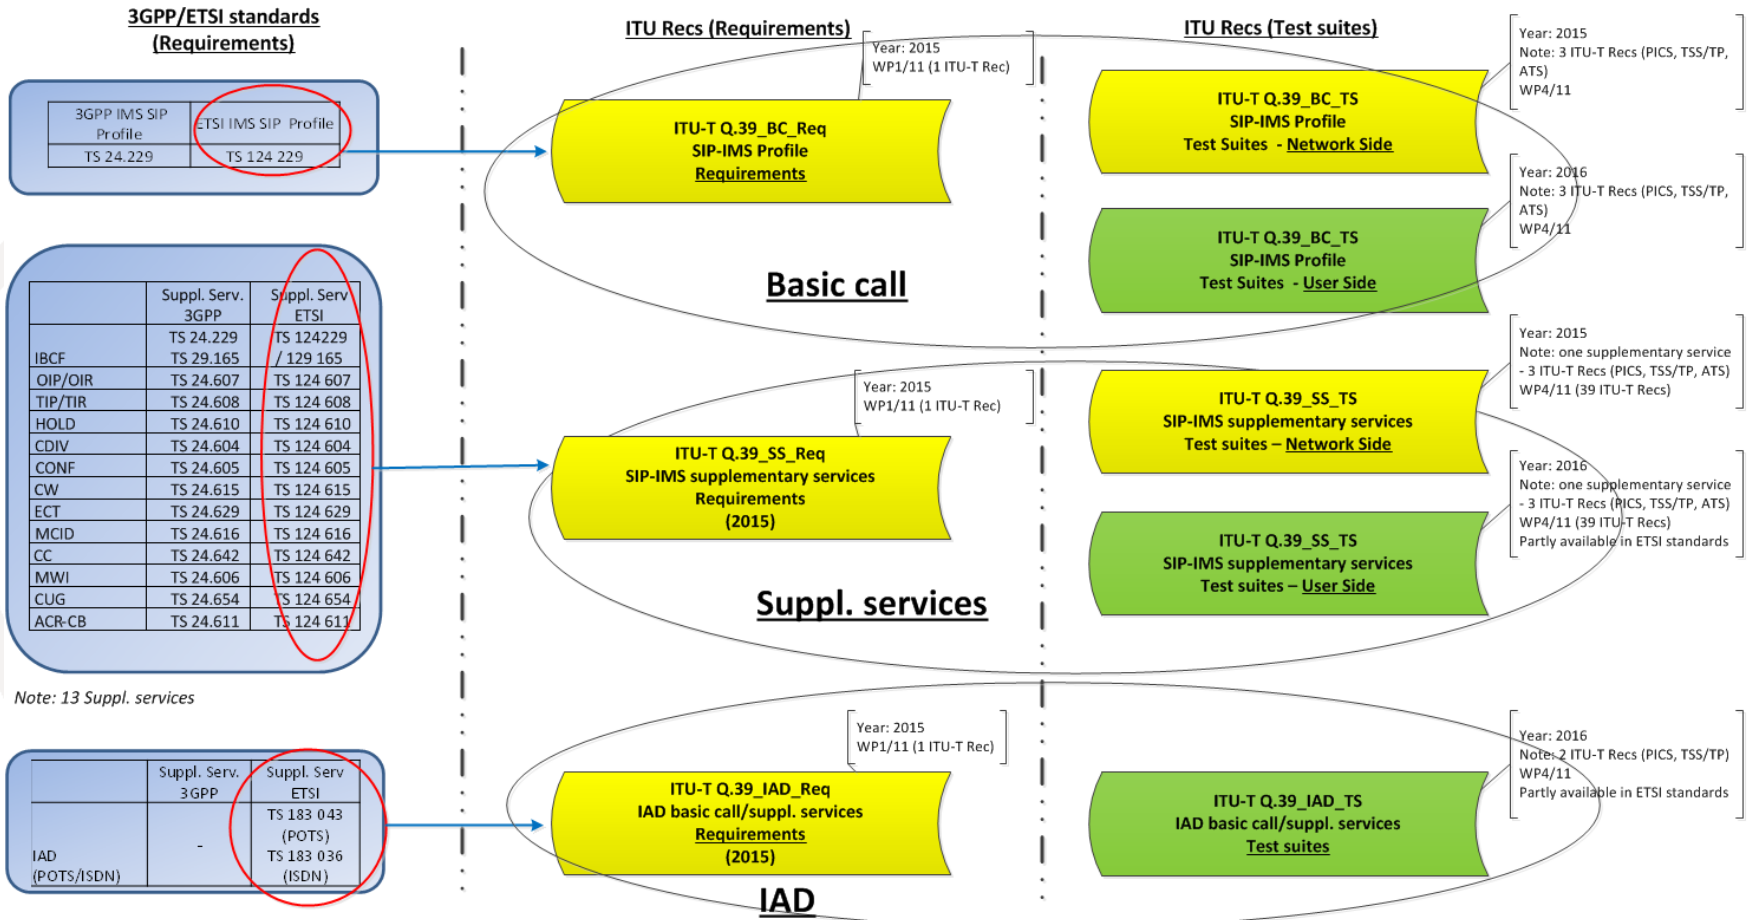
3GPP/ETSI standards (Requirements)

ITU Recs (Requirements)

ITU Recs (Test suites)

| 3GPP IMS SIP Profile | ETSI IMS SIP Profile |
|---|---|
| TS 24.229 | TS 124 229 |

Year: 2015
WP1/11 (1 ITU-T Rec)

ITU-T Q.39_BC_Req
SIP-IMS Profile
Requirements

Year: 2015
Note: 3 ITU-T Recs (PICS, TSS/TP, ATS)
WP4/11

ITU-T Q.39_BC_TS
SIP-IMS Profile
Test Suites - Network Side

Year: 2016
Note: 3 ITU-T Recs (PICS, TSS/TP, ATS)
WP4/11

ITU-T Q.39_BC_TS
SIP-IMS Profile
Test Suites - User Side

Basic call

| | Suppl. Serv. 3GPP | Suppl. Serv ETSI |
|---|---|---|
| IBCF | TS 24.229 TS 29.165 | TS 124229 / 129 165 |
| OIP/OIR | TS 24.607 | TS 124 607 |
| TIP/TIR | TS 24.608 | TS 124 608 |
| HOLD | TS 24.610 | TS 124 610 |
| CDIV | TS 24.604 | TS 124 604 |
| CONF | TS 24.605 | TS 124 605 |
| CW | TS 24.615 | TS 124 615 |
| ECT | TS 24.629 | TS 124 629 |
| MCID | TS 24.616 | TS 124 616 |
| CC | TS 24.642 | TS 124 642 |
| MWI | TS 24.606 | TS 124 606 |
| CUG | TS 24.654 | TS 124 654 |
| ACR-CB | TS 24.611 | TS 124 611 |

Note: 13 Suppl. services

Year: 2015
WP1/11 (1 ITU-T Rec)

ITU-T Q.39_SS_Req
SIP-IMS supplementary services
Requirements
(2015)

Year: 2015
Note: one supplementary service - 3 ITU-T Recs (PICS, TSS/TP, ATS)
WP4/11 (39 ITU-T Recs)

ITU-T Q.39_SS_TS
SIP-IMS supplementary services
Test suites – Network Side

Year: 2016
Note: one supplementary service - 3 ITU-T Recs (PICS, TSS/TP, ATS)
WP4/11 (39 ITU-T Recs)
Partly available in ETSI standards

ITU-T Q.39_SS_TS
SIP-IMS supplementary services
Test suites – User Side

Suppl. services

| | Suppl. Serv. 3GPP | Suppl. Serv ETSI |
|---|---|---|
| IAD (POTS/ISDN) | - | TS 183 043 (POTS) TS 183 036 (ISDN) |

Year: 2015
WP1/11 (1 ITU-T Rec)

ITU-T Q.39_IAD_Req
IAD basic call/suppl. services
Requirements
(2015)

Year: 2016
Note: 2 ITU-T Recs (PICS, TSS/TP)
WP4/11
Partly available in ETSI standards

ITU-T Q.39_IAD_TS
IAD basic call/suppl. services
Test suites

IAD